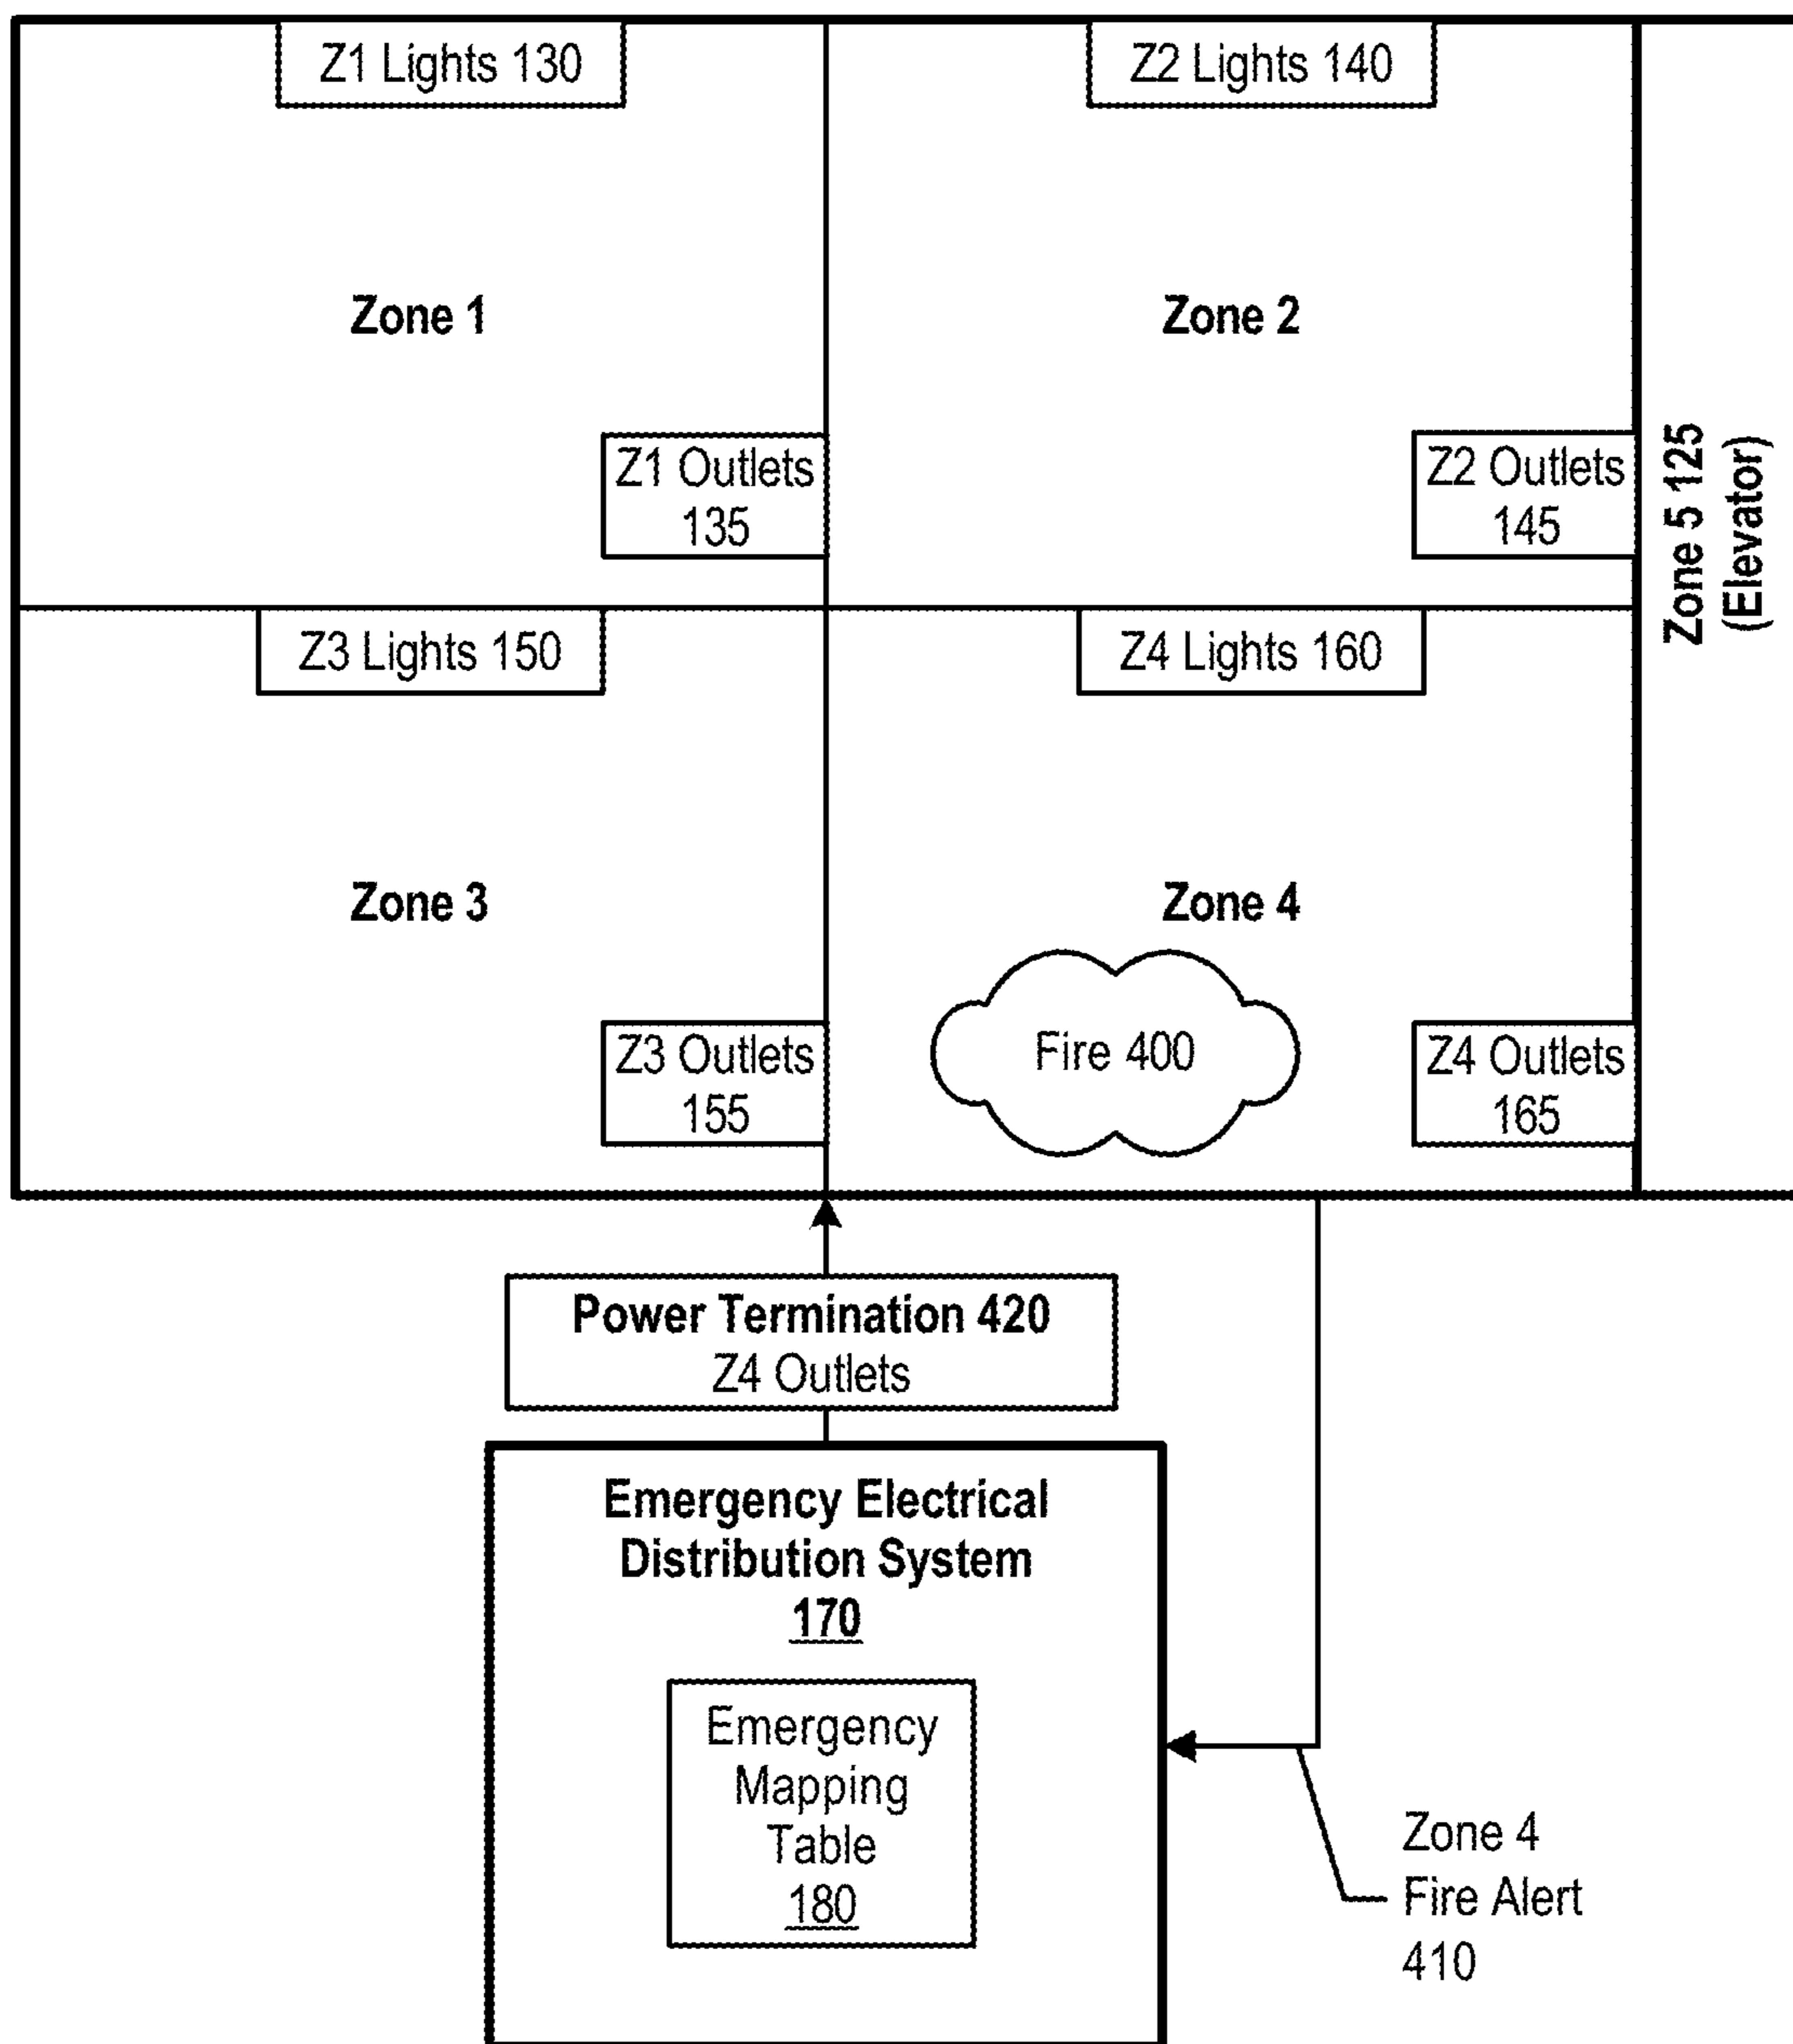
Z1 Lights 130

Z2 Lights 140

Zone 1

Zone 2

Z1 Outlets 135

Z2 Outlets 145

Zone 5 125 (Elevator)

Z3 Lights 150

Z4 Lights 160

Zone 3

Zone 4

Fire 400

Z3 Outlets 155

Z4 Outlets 165

Power Termination 420
Z4 Outlets

Emergency Electrical Distribution System
170

Emergency Mapping Table
180

Zone 4 Fire Alert 410